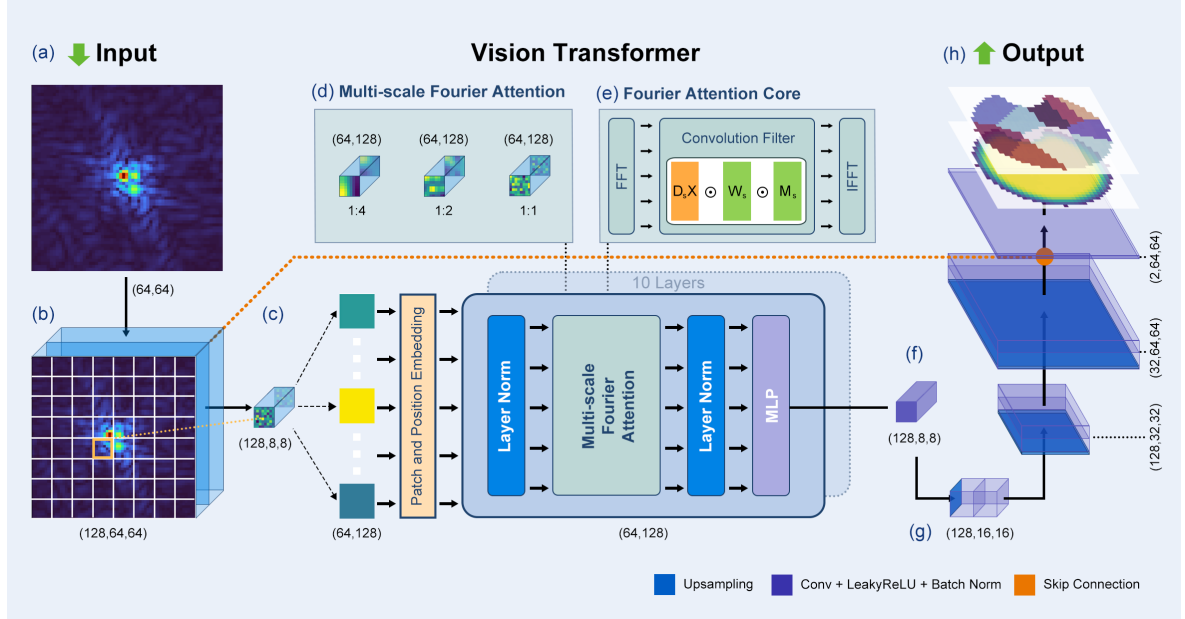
(a) Input

Vision Transformer

(h) Output

(d) Multi-scale Fourier Attention

(64,128) (64,128) (64,128)

1:4 1:2 1:1

(e) Fourier Attention Core

FFT

Convolution Filter

$D_sX$ ⊙ $W_s$ ⊙ $M_s$

IFFT

(64,64)

10 Layers

(2,64,64)

(b)

(c)

Patch and Position Embedding

Layer Norm

Multi-scale Fourier Attention

Layer Norm

MLP

(f)

(32,64,64)

(128,32,32)

(128,8,8)

(128,8,8)

(128,64,64)

(64,128)

(64,128)

(g) (128,16,16)

Upsampling Conv + LeakyReLU + Batch Norm Skip Connection